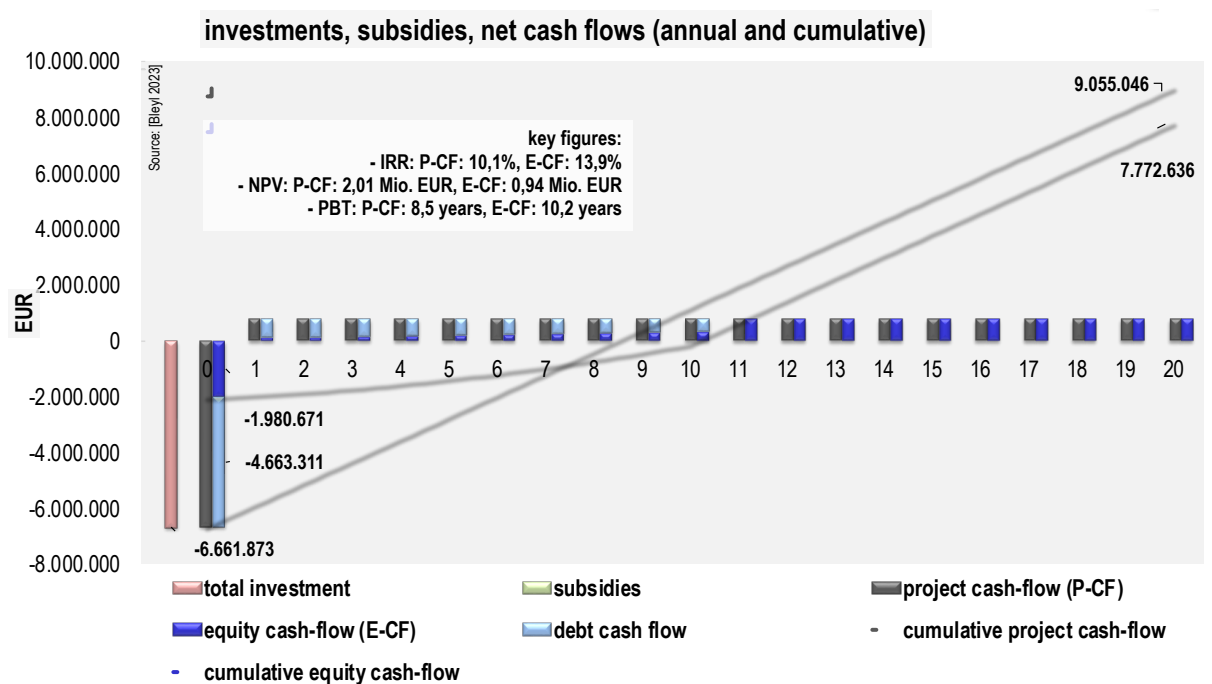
investments, subsidies, net cash flows (annual and cumulative)

Source: [Bleyl 2023]

key figures:
- IRR: P-CF: 10,1%, E-CF: 13,9%
- NPV: P-CF: 2,01 Mio. EUR, E-CF: 0,94 Mio. EUR
- PBT: P-CF: 8,5 years, E-CF: 10,2 years

EUR

10.000.000
8.000.000
6.000.000
4.000.000
2.000.000
0
-2.000.000
-4.000.000
-6.000.000
-8.000.000

0 1 2 3 4 5 6 7 8 9 10 11 12 13 14 15 16 17 18 19 20

9.055.046
7.772.636
-1.980.671
-4.663.311
-6.661.873

total investment
subsidies
project cash-flow (P-CF)
equity cash-flow (E-CF)
debt cash flow
cumulative project cash-flow
cumulative equity cash-flow